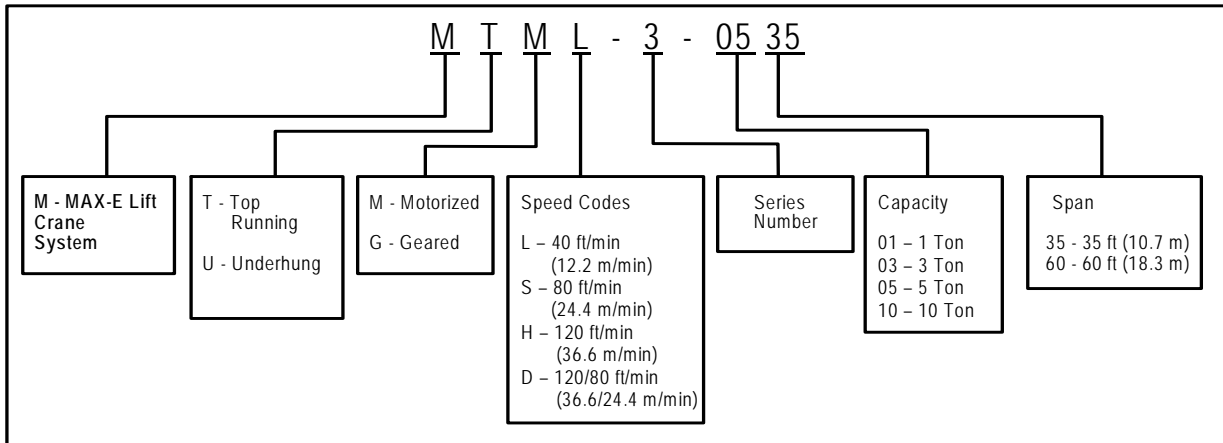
M T M L - 3 - 05 35

M - MAX-E Lift Crane System

T - Top Running

U - Underhung

M - Motorized

G - Geared

Speed Codes

L – 40 ft/min (12.2 m/min)
S – 80 ft/min (24.4 m/min)
H – 120 ft/min (36.6 m/min)
D – 120/80 ft/min (36.6/24.4 m/min)

Series Number

Capacity

01 – 1 Ton
03 – 3 Ton
05 – 5 Ton
10 – 10 Ton

Span

35 - 35 ft (10.7 m)
60 - 60 ft (18.3 m)